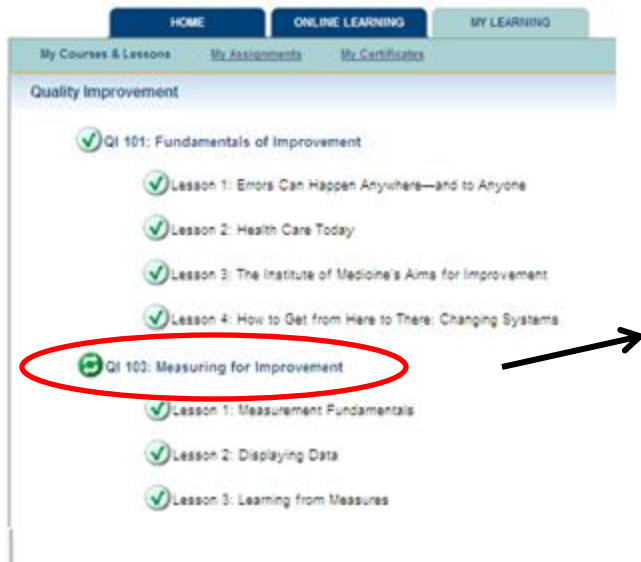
HOME
ONLINE LEARNING
MY LEARNING

My Courses & Lessons
My Assignments
My Certificates

Quality Improvement

QI 101: Fundamentals of Improvement

Lesson 1: Errors Can Happen Anywhere—and to Anyone

Lesson 2: Health Care Today

Lesson 3: The Institute of Medicine's Aims for Improvement

Lesson 4: How to Get from Here to There: Changing Systems

QI 103: Measuring for Improvement

Lesson 1: Measurement Fundamentals

Lesson 2: Displaying Data

Lesson 3: Learning from Measures